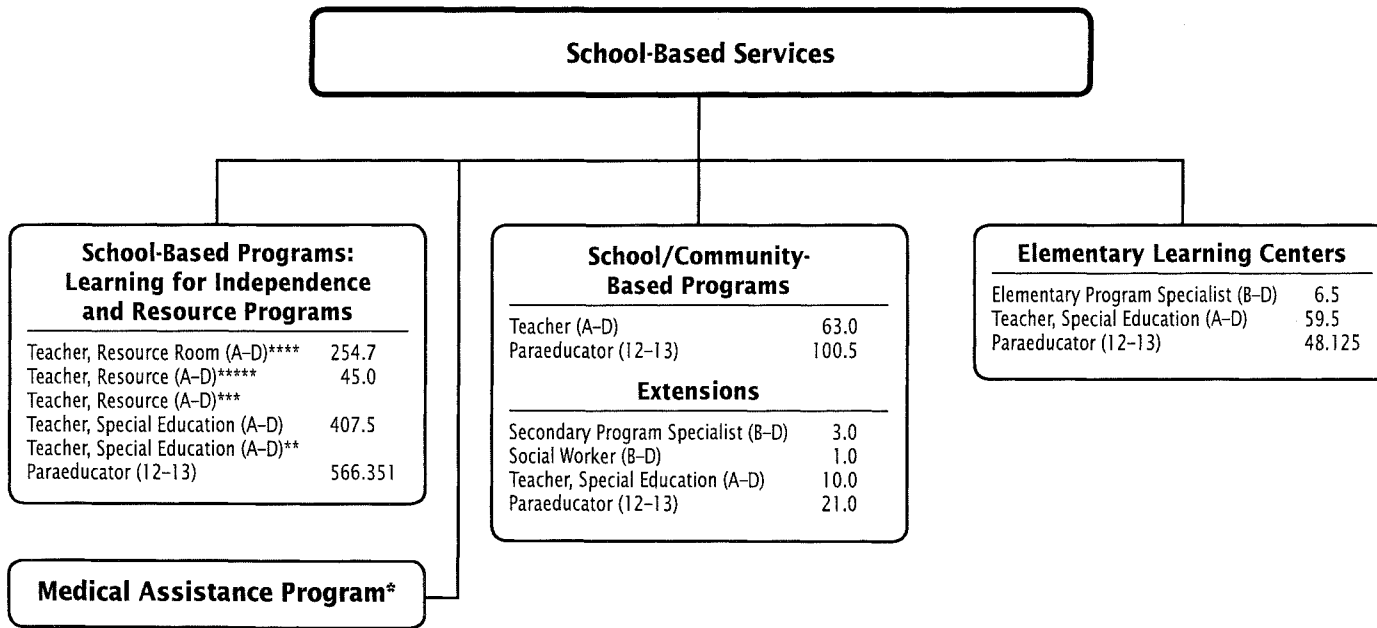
School-Based Services

School-Based Programs: Learning for Independence and Resource Programs

| | |
|---|---|
| Teacher, Resource Room (A–D)**** | 254.7 |
| Teacher, Resource (A–D)***** | 45.0 |
| Teacher, Resource (A–D)*** | |
| Teacher, Special Education (A–D) | 407.5 |
| Teacher, Special Education (A–D)** | |
| Paraeducator (12–13) | 566.351 |

Medical Assistance Program*

School/Community-Based Programs

| | |
|---|---|
| Teacher (A–D) | 63.0 |
| Paraeducator (12–13) | 100.5 |

Extensions

| | |
|---|---|
| Secondary Program Specialist (B–D) | 3.0 |
| Social Worker (B–D) | 1.0 |
| Teacher, Special Education (A–D) | 10.0 |
| Paraeducator (12–13) | 21.0 |

Elementary Learning Centers

| | |
|---|---|
| Elementary Program Specialist (B–D) | 6.5 |
| Teacher, Special Education (A–D) | 59.5 |
| Paraeducator (12–13) | 48.125 |